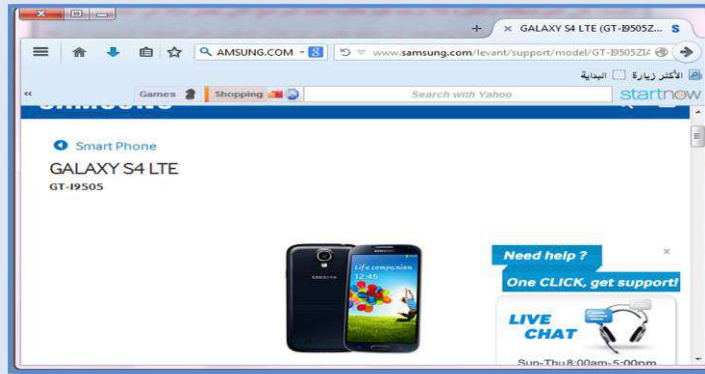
GALAXY S4 LTE (GT-I9505Z...

AMSUNG.COM

www.samsung.com/levant/support/model/GT-I9505ZI

الأكثر زيارة البداية

Games

Shopping

Search with Yahoo

startnow

Smart Phone

GALAXY S4 LTE

GT-I9505

Life companion

12:45

SAMSUNG

Need help ?

One CLICK, get support!

LIVE CHAT

Sun-Thu 8:00am-5:00pm